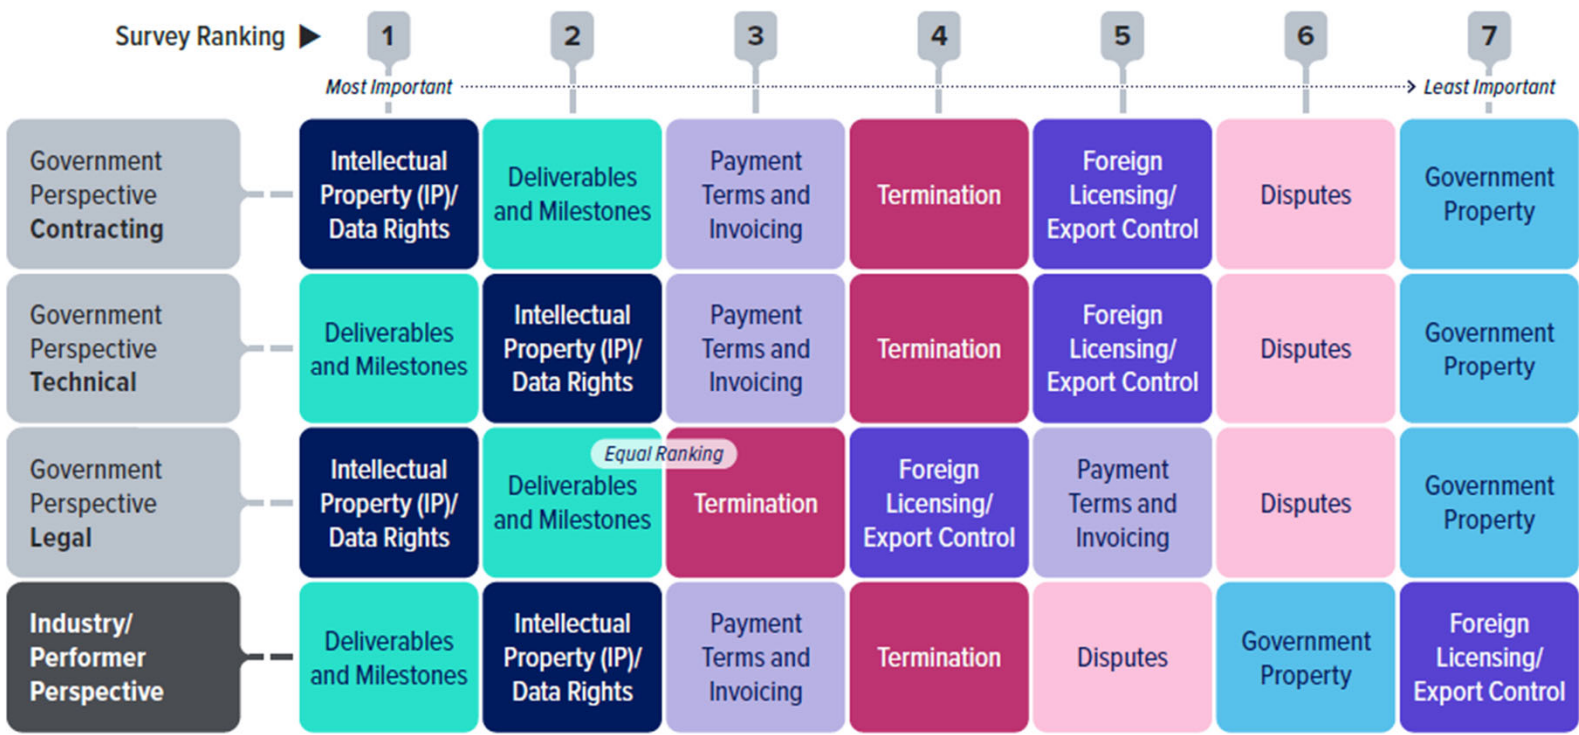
| Survey Ranking | 1 Most Important | 2 | 3 | 4 | 5 | 6 | 7 Least Important |
|---|---|---|---|---|---|---|---|
| Government Perspective Contracting | Intellectual Property (IP)/ Data Rights | Deliverables and Milestones | Payment Terms and Invoicing | Termination | Foreign Licensing/ Export Control | Disputes | Government Property |
| Government Perspective Technical | Deliverables and Milestones | Intellectual Property (IP)/ Data Rights | Payment Terms and Invoicing | Termination | Foreign Licensing/ Export Control | Disputes | Government Property |
| Government Perspective Legal | Intellectual Property (IP)/ Data Rights | Deliverables and Milestones | Termination | Foreign Licensing/ Export Control | Payment Terms and Invoicing | Disputes | Government Property |
| Industry/ Performer Perspective | Deliverables and Milestones | Intellectual Property (IP)/ Data Rights | Payment Terms and Invoicing | Termination | Disputes | Government Property | Foreign Licensing/ Export Control |

Equal Ranking